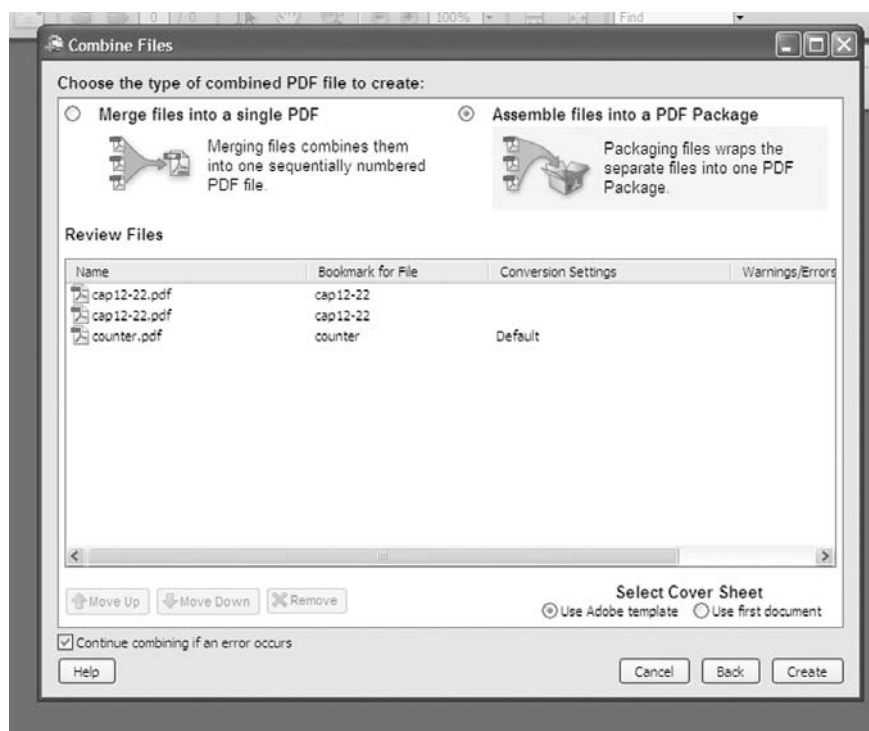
0 / 0 100% Find

Combine Files

Choose the type of combined PDF file to create:

Merge files into a single PDF

Merging files combines them into one sequentially numbered PDF file.

Assemble files into a PDF Package

Packaging files wraps the separate files into one PDF Package.

Review Files

| Name | Bookmark for File | Conversion Settings | Warnings/Errors |
|---|---|---|---|
| cap12-22.pdf | cap12-22 | | |
| cap12-22.pdf | cap12-22 | | |
| counter.pdf | counter | Default | |

Move Up Move Down Remove

Select Cover Sheet
Use Adobe template Use first document

Continue combining if an error occurs

Help Cancel Back Create